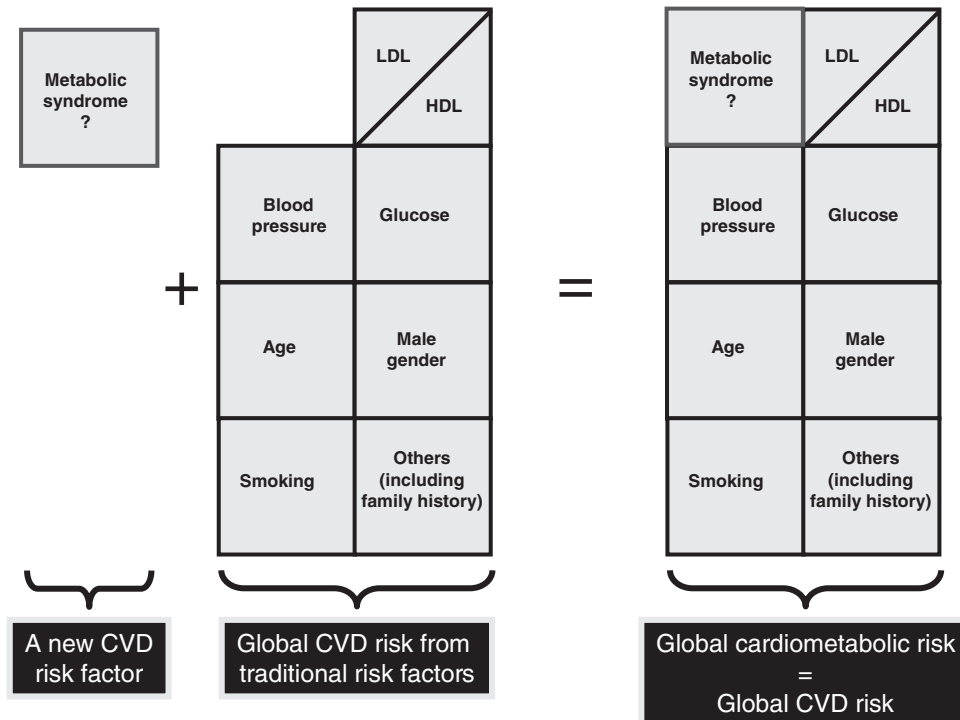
Metabolic syndrome ?

+

LDL

HDL

Blood pressure

Glucose

Age

Male gender

Smoking

Others (including family history)

=

Metabolic syndrome ?

LDL

HDL

Blood pressure

Glucose

Age

Male gender

Smoking

Others (including family history)

A new CVD risk factor

Global CVD risk from traditional risk factors

Global cardiometabolic risk = Global CVD risk